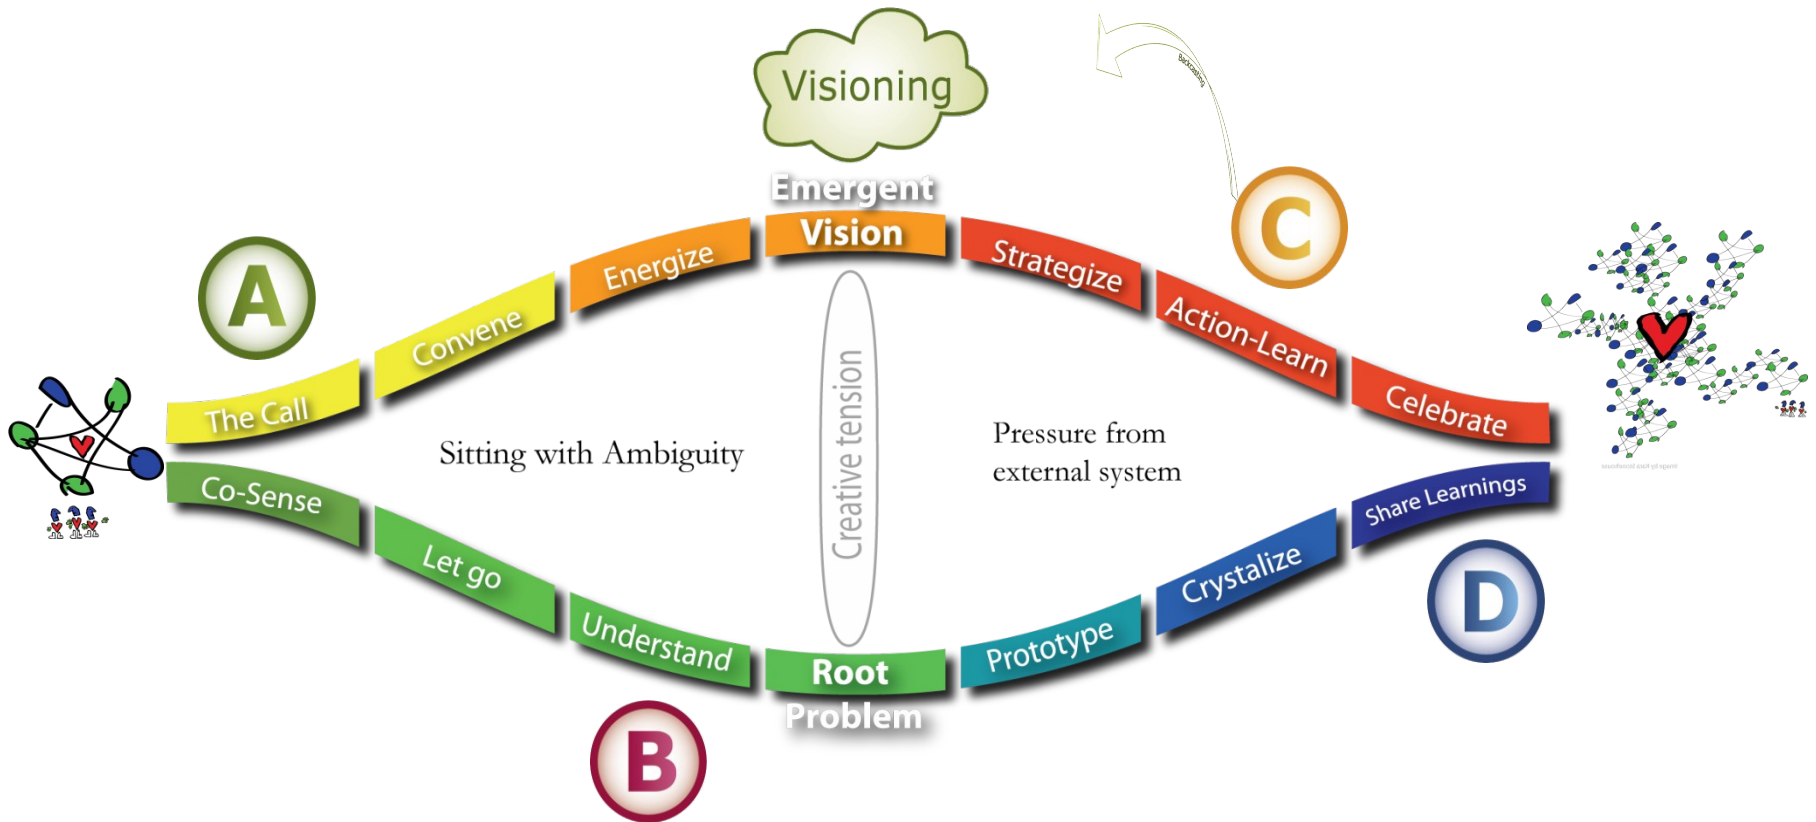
Visioning

Backcasting

Emergent Vision

A

C

The Call

Convene

Energize

Strategize

Action-Learn

Celebrate

Creative tension

Sitting with Ambiguity

Pressure from external system

Co-Sense

Let go

Understand

Root Problem

Prototype

Crystalize

Share Learnings

B

D

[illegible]